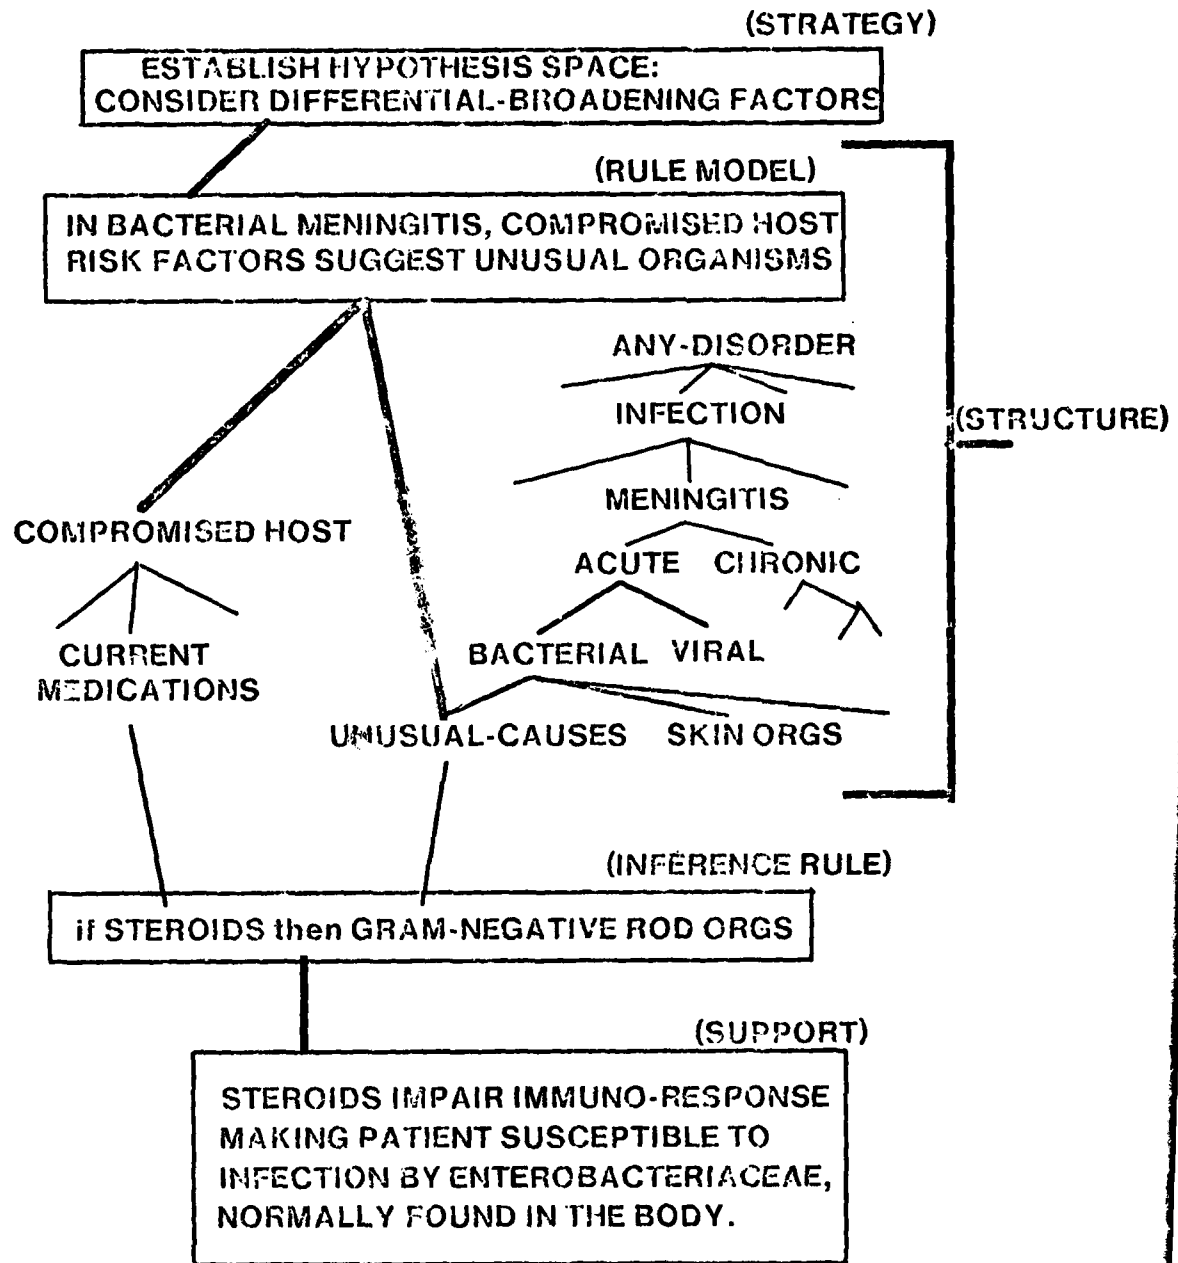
(STRATEGY)

ESTABLISH HYPOTHESIS SPACE:
CONSIDER DIFFERENTIAL-BROADENING FACTORS

(RULE MODEL)

IN BACTERIAL MENINGITIS, COMPROMISED HOST RISK FACTORS SUGGEST UNUSUAL ORGANISMS

ANY-DISORDER

INFECTION

(STRUCTURE)

MENINGITIS

COMPROMISED HOST

ACUTE CHRONIC

CURRENT MEDICATIONS

BACTERIAL VIRAL

UNUSUAL-CAUSES SKIN ORGS

(INFERENCE RULE)

if STEROIDS then GRAM-NEGATIVE ROD ORGS

(SUPPORT)

STEROIDS IMPAIR IMMUNO-RESPONSE MAKING PATIENT SUSCEPTIBLE TO INFECTION BY ENTEROBACTERIACEAE, NORMALLY FOUND IN THE BODY.